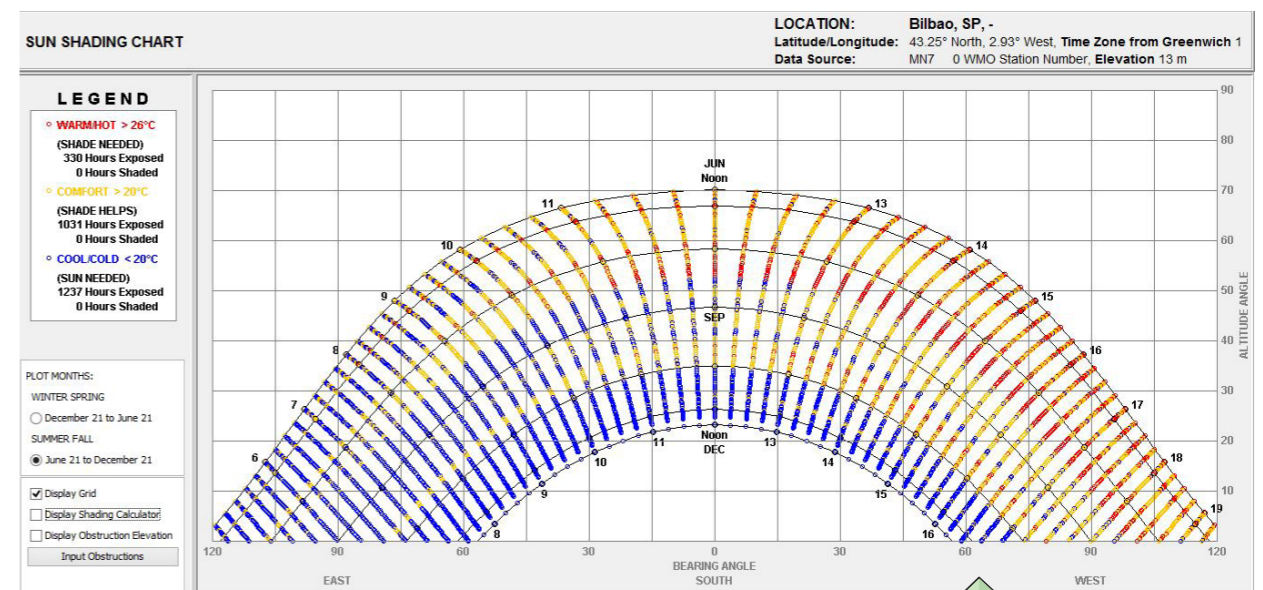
SUN SHADING CHART

LOCATION: Bilbao, SP, -
Latitude/Longitude: 43.25° North, 2.93° West, Time Zone from Greenwich 1
Data Source: MN7 0 WMO Station Number, Elevation 13 m

LEGEND

WARM/HOT > 26°C
(SHADE NEEDED)
330 Hours Exposed
0 Hours Shaded

COMFORT > 20°C
(SHADE HELPS)
1031 Hours Exposed
0 Hours Shaded

COOL/COLD < 20°C
(SUN NEEDED)
1237 Hours Exposed
0 Hours Shaded

PLOT MONTHS:
WINTER SPRING
December 21 to June 21
SUMMER FALL
June 21 to December 21

Display Grid
Display Shading Calculator
Display Obstruction Elevation
Input Obstructions

JUN
Noon
SEP
Noon
DEC

6 7 8 9 10 11 13 14 15 16 17 18 19
10 9 8 11 13 14 15 16

90 80 70 60 50 40 30 20 10
ALTITUDE ANGLE

120 90 60 30 0 30 60 90 120
BEARING ANGLE
EAST SOUTH WEST